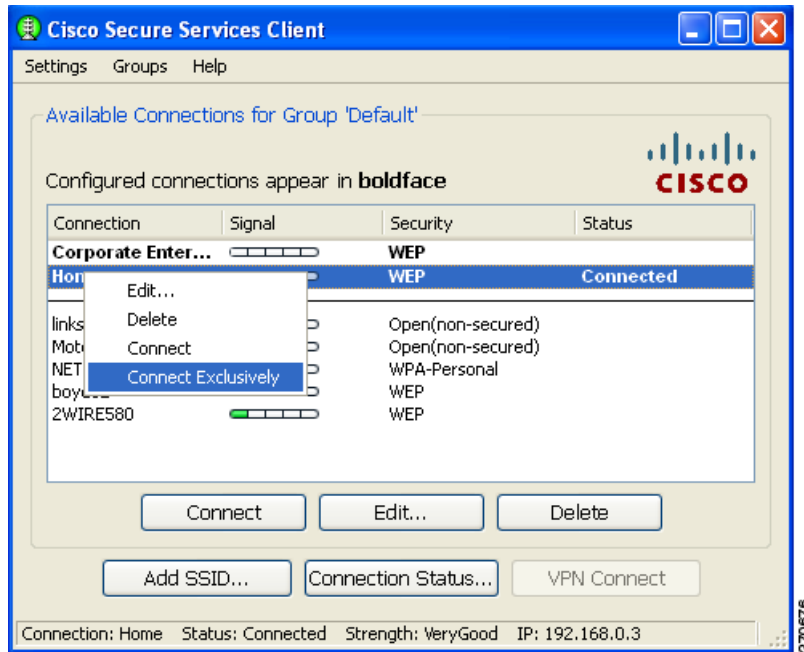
Cisco Secure Services Client

Settings Groups Help

Available Connections for Group 'Default'

Configured connections appear in **boldface**

CISCO

| Connection | Signal | Security | Status |
|---|---|---|---|
| **Corporate Enter...** | | **WEP** | |
| **Hon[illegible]** | | **WEP** | **Connected** |
| links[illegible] | | Open(non-secured) | |
| Mot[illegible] | | Open(non-secured) | |
| NET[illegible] | | WPA-Personal | |
| boy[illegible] | | WEP | |
| 2WIRE580 | | WEP | |

Edit...
Delete
Connect
Connect Exclusively

Connect Edit... Delete

Add SSID... Connection Status... VPN Connect

Connection: Home Status: Connected Strength: VeryGood IP: 192.168.0.3

270676